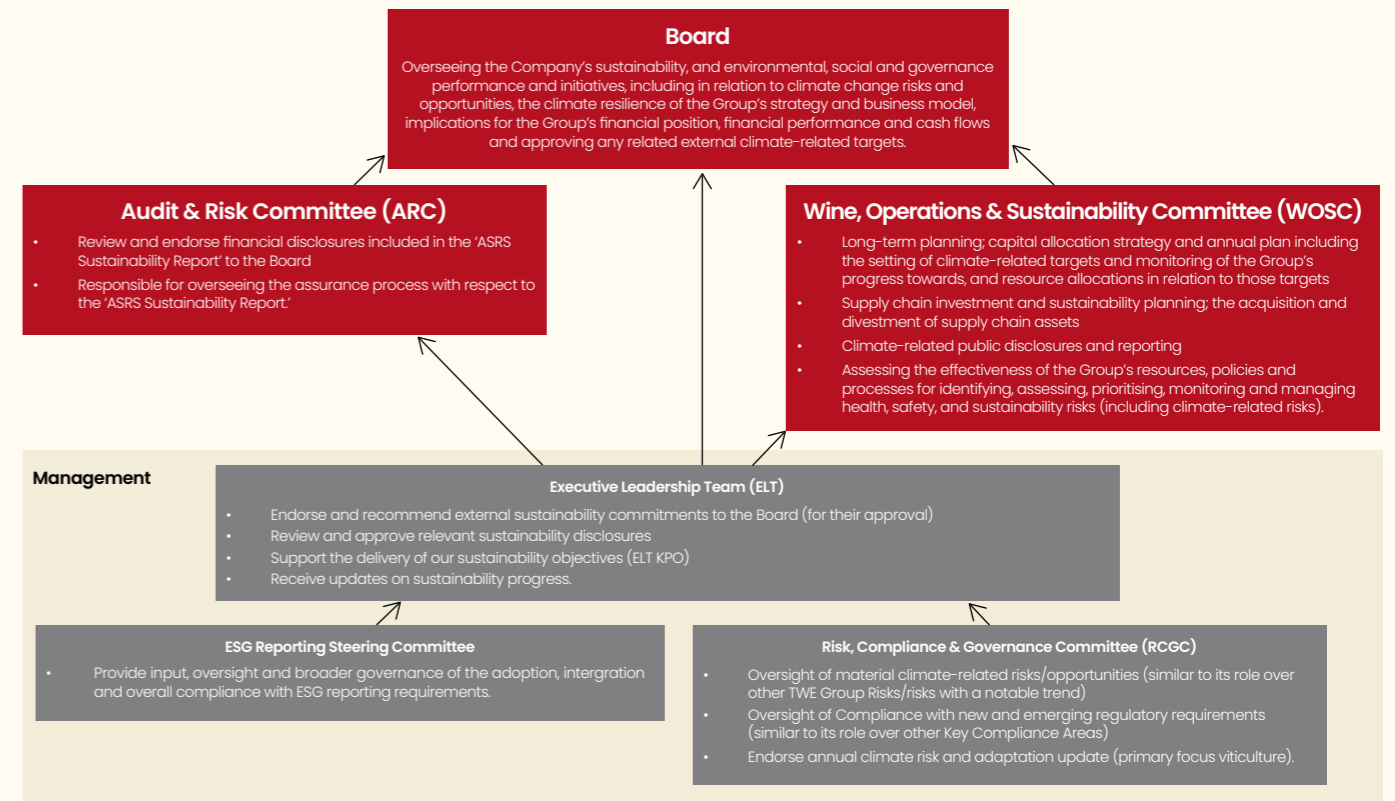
Board
Overseeing the Company's sustainability, and environmental, social and governance performance and initiatives, including in relation to climate change risks and opportunities, the climate resilience of the Group's strategy and business model, implications for the Group's financial position, financial performance and cash flows and approving any related external climate-related targets.

Audit & Risk Committee (ARC)
• Review and endorse financial disclosures included in the 'ASRS Sustainability Report' to the Board
• Responsible for overseeing the assurance process with respect to the 'ASRS Sustainability Report.'

Wine, Operations & Sustainability Committee (WOSC)
• Long-term planning; capital allocation strategy and annual plan including the setting of climate-related targets and monitoring of the Group's progress towards, and resource allocations in relation to those targets
• Supply chain investment and sustainability planning; the acquisition and divestment of supply chain assets
• Climate-related public disclosures and reporting
• Assessing the effectiveness of the Group's resources, policies and processes for identifying, assessing, prioritising, monitoring and managing health, safety, and sustainability risks (including climate-related risks).

Management

Executive Leadership Team (ELT)
• Endorse and recommend external sustainability commitments to the Board (for their approval)
• Review and approve relevant sustainability disclosures
• Support the delivery of our sustainability objectives (ELT KPO)
• Receive updates on sustainability progress.

ESG Reporting Steering Committee
• Provide input, oversight and broader governance of the adoption, intergration and overall compliance with ESG reporting requirements.

Risk, Compliance & Governance Committee (RCGC)
• Oversight of material climate-related risks/opportunities (similar to its role over other TWE Group Risks/risks with a notable trend)
• Oversight of Compliance with new and emerging regulatory requirements (similar to its role over other Key Compliance Areas)
• Endorse annual climate risk and adaptation update (primary focus viticulture).